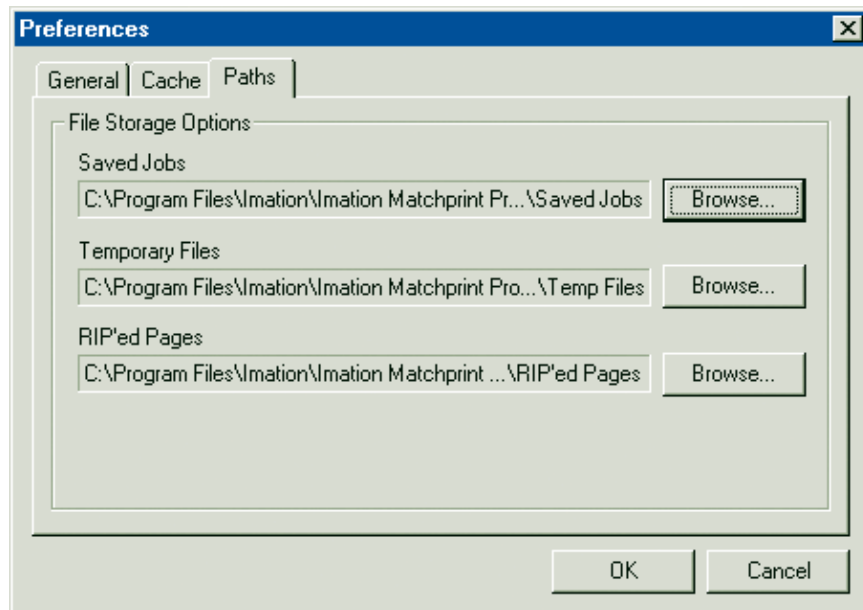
Preferences

General | Cache | Paths

File Storage Options

Saved Jobs

C:\Program Files\Imation\Imation Matchprint Pr...\Saved Jobs

Browse...

Temporary Files

C:\Program Files\Imation\Imation Matchprint Pro...\Temp Files

Browse...

RIP'ed Pages

C:\Program Files\Imation\Imation Matchprint ...\RIP'ed Pages

Browse...

OK

Cancel